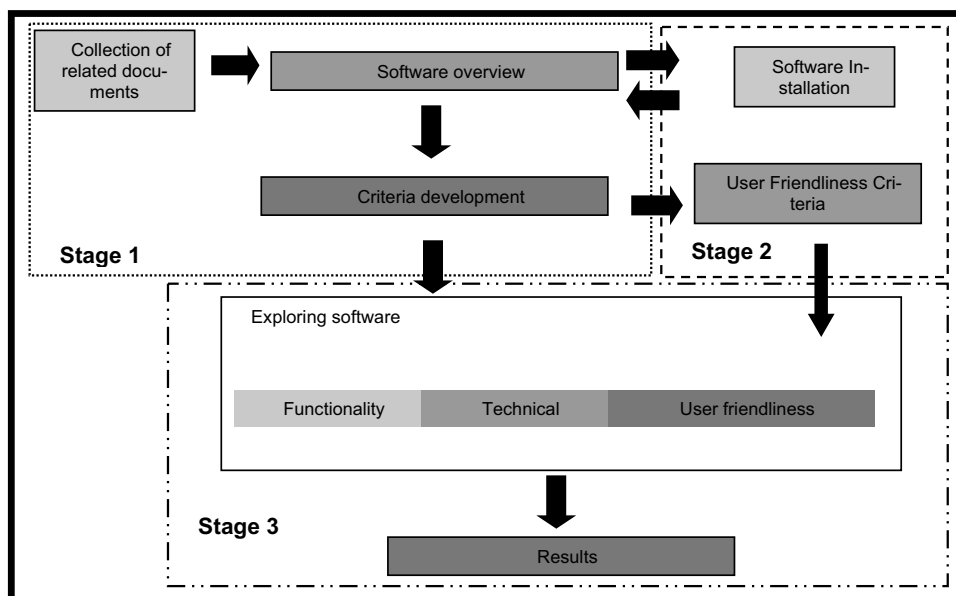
Collection of related documents

Software overview

Software Installation

Criteria development

User Friendliness Criteria

Stage 1

Stage 2

Exploring software

Functionality

Technical

User friendliness

Stage 3

Results